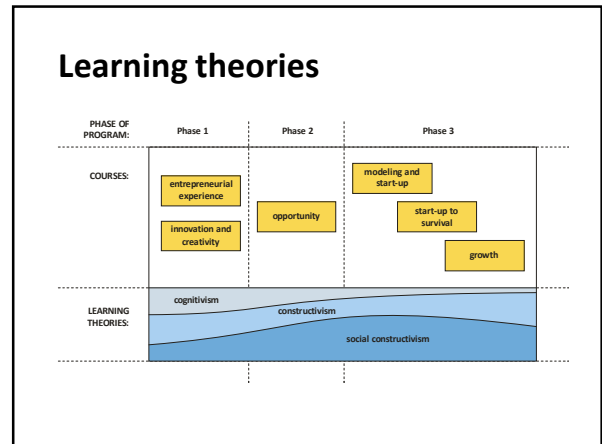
Learning theories

PHASE OF PROGRAM: Phase 1 Phase 2 Phase 3

COURSES:

entrepreneurial experience

innovation and creativity

opportunity

modeling and start-up

start-up to survival

growth

LEARNING THEORIES:

cognitivism

constructivism

social constructivism